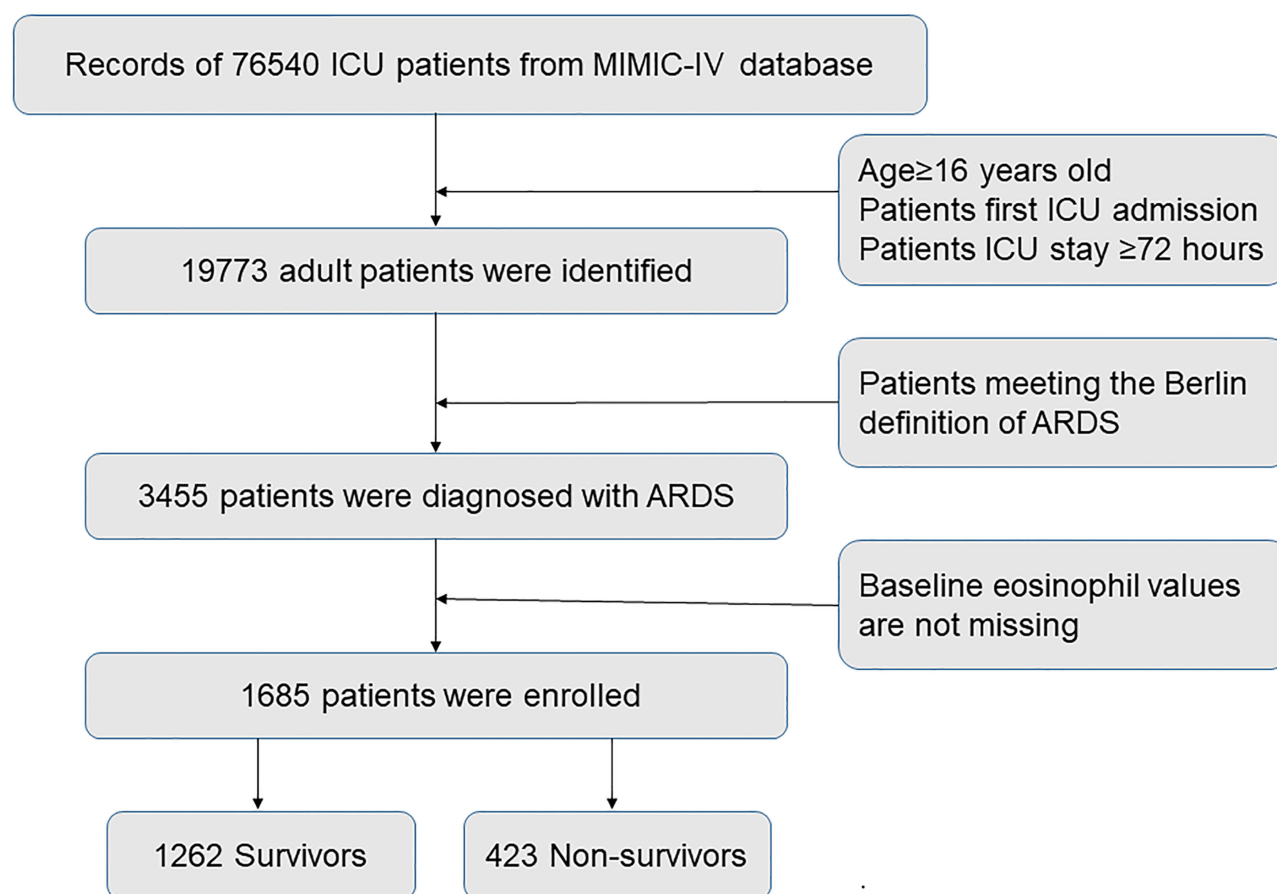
Records of 76540 ICU patients from MIMIC-IV database

Age≥16 years old
Patients first ICU admission
Patients ICU stay ≥72 hours

19773 adult patients were identified

Patients meeting the Berlin definition of ARDS

3455 patients were diagnosed with ARDS

Baseline eosinophil values are not missing

1685 patients were enrolled

1262 Survivors

423 Non-survivors